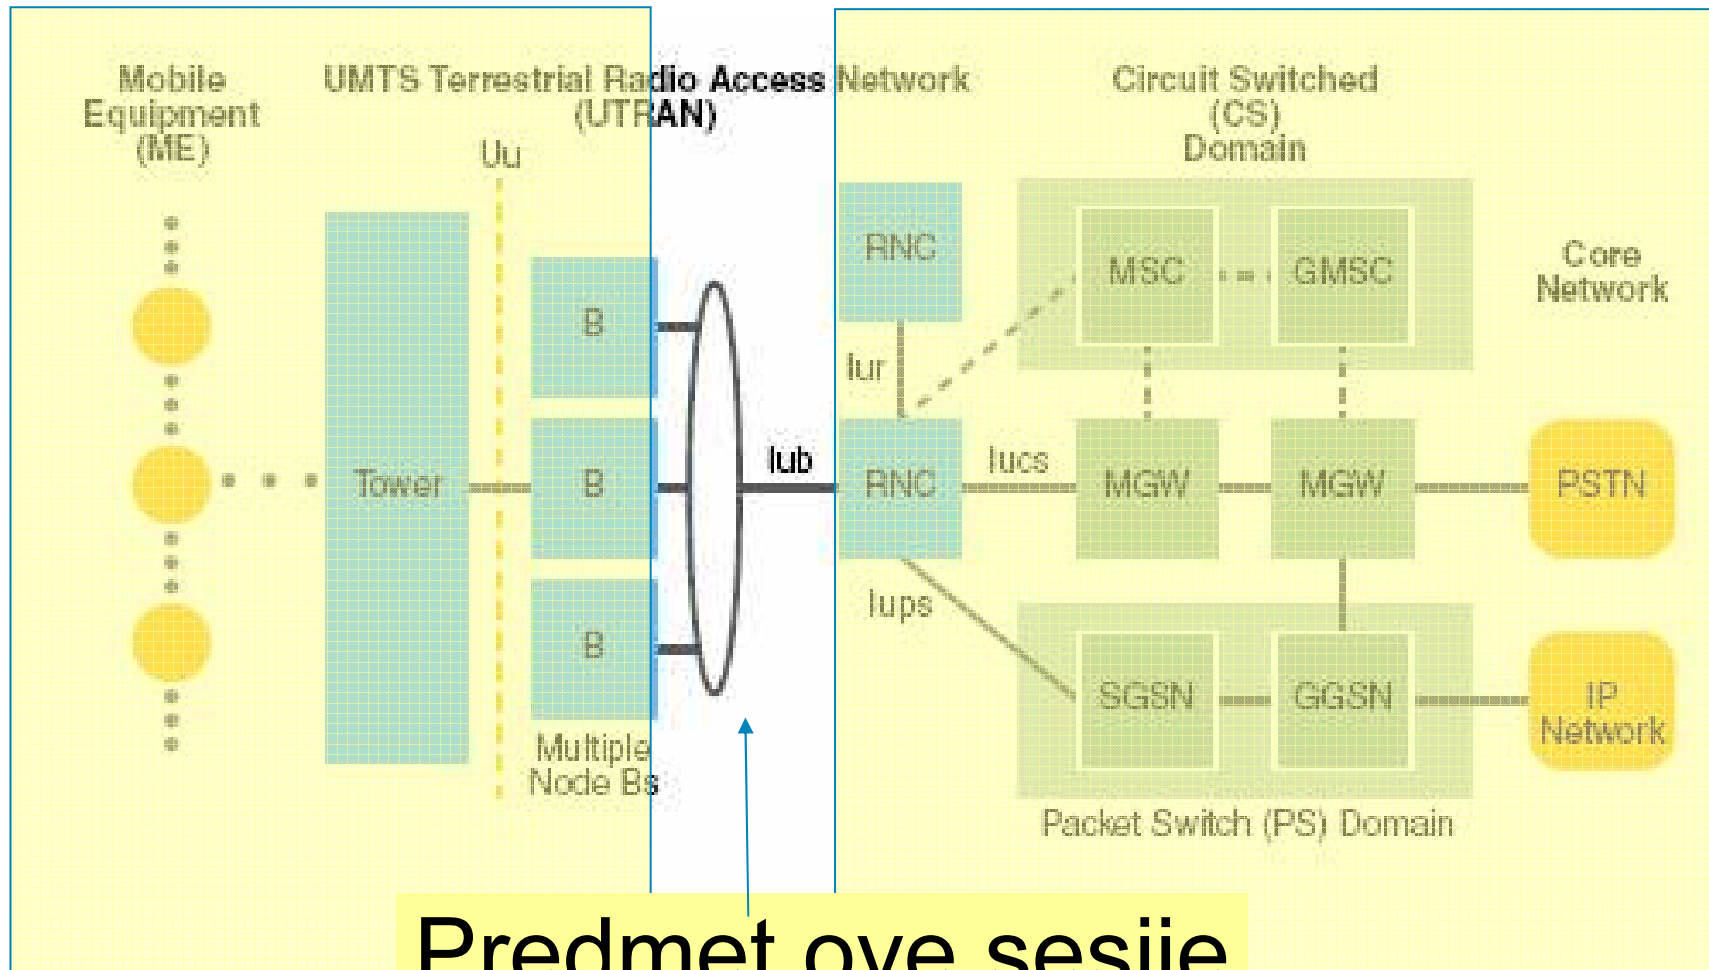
Mobile Equipment (ME)

UMTS Terrestrial Radio Access Network (UTRAN)

Uu

Circuit Switched (CS) Domain

Core Network

RNC

MSC

GMSC

B

Iur

B

Tower

Iub

RNC

Iucs

MGW

MGW

PSTN

B

Iups

SGSN

GGSN

IP Network

Multiple Node Bs

Packet Switch (PS) Domain

Predmet ove sesije